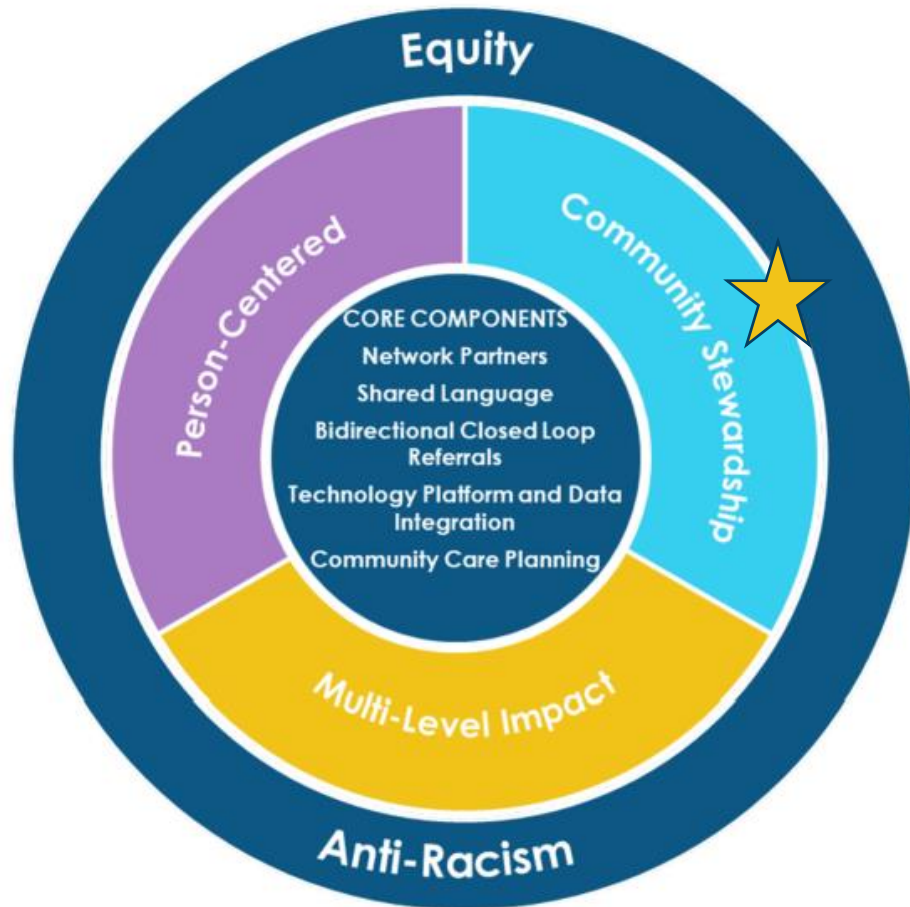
Equity

Person-Centered

Community Stewardship

CORE COMPONENTS
Network Partners
Shared Language
Bidirectional Closed Loop Referrals
Technology Platform and Data Integration
Community Care Planning

Multi-Level Impact

Anti-Racism